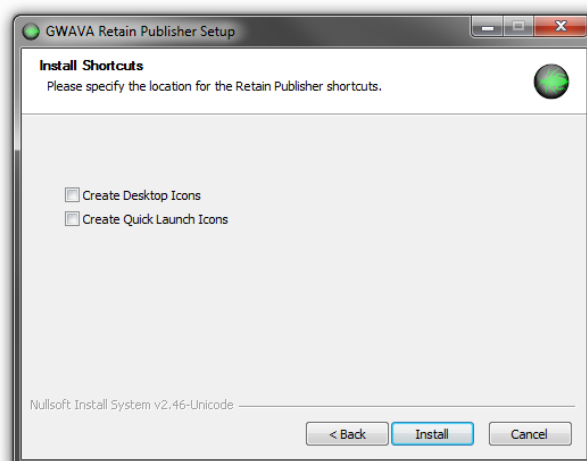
GWAVA Retain Publisher Setup

Install Shortcuts
Please specify the location for the Retain Publisher shortcuts.

Create Desktop Icons
Create Quick Launch Icons

Nullsoft Install System v2.46-Unicode

< Back
Install
Cancel